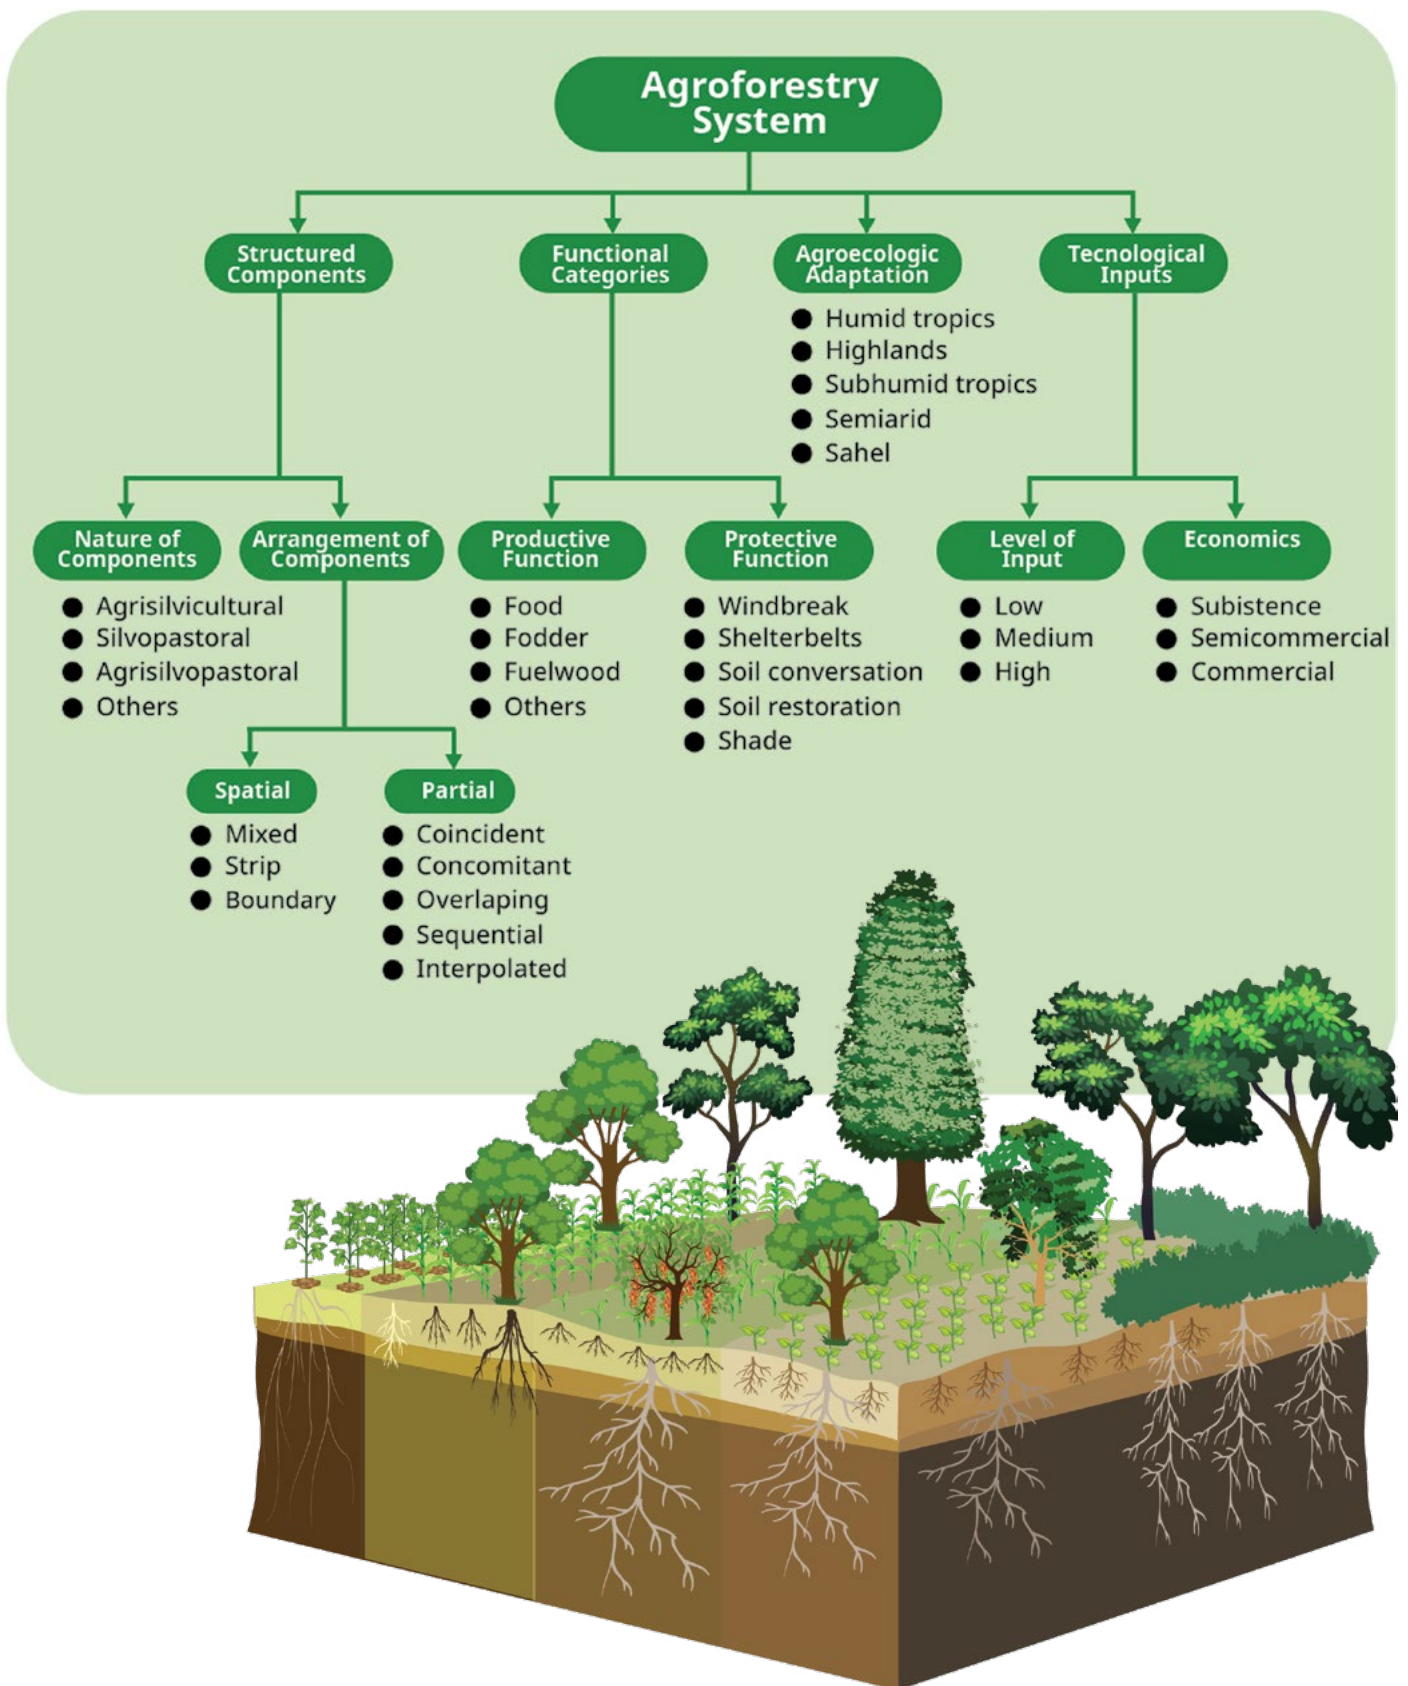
Agroforestry System

Structured Components

Functional Categories

Agroecologic Adaptation
- Humid tropics
- Highlands
- Subhumid tropics
- Semiarid
- Sahel

Tecnological Inputs

Nature of Components
- Agrisilvicultural
- Silvopastoral
- Agrisilvopastoral
- Others

Arrangement of Components

Spatial
- Mixed
- Strip
- Boundary

Partial
- Coincident
- Concomitant
- Overlaping
- Sequential
- Interpolated

Productive Function
- Food
- Fodder
- Fuelwood
- Others

Protective Function
- Windbreak
- Shelterbelts
- Soil conversation
- Soil restoration
- Shade

Level of Input
- Low
- Medium
- High

Economics
- Subistence
- Semicommercial
- Commercial